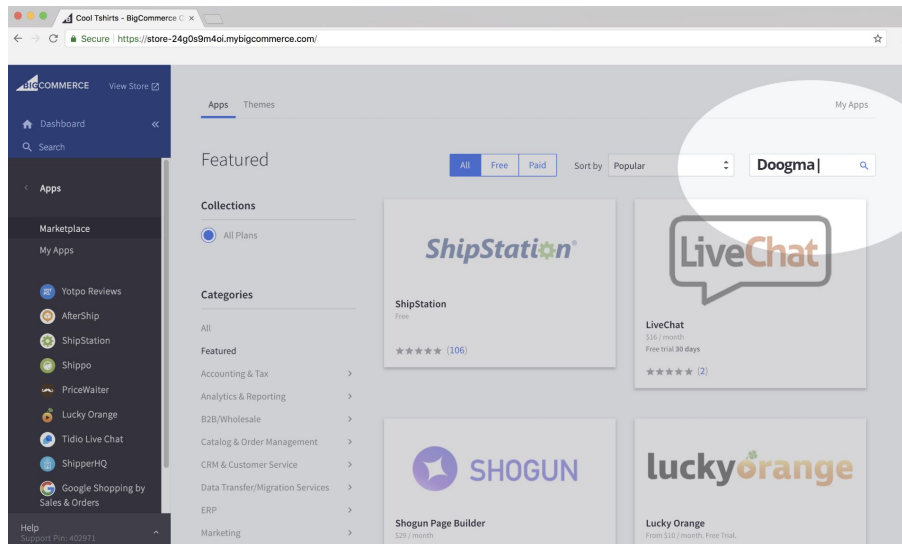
Cool Tshirts - BigCommerce C ×

Secure | https://store-24g0s9m4oi.mybigcommerce.com/

BIGCOMMERCE View Store

Dashboard

Search

Apps

Marketplace

My Apps

Yotpo Reviews

AfterShip

ShipStation

Shippo

PriceWaiter

Lucky Orange

Tidio Live Chat

ShipperHQ

Google Shopping by Sales & Orders

Help
Support Pin: 402971

Apps Themes

My Apps

Featured

All Free Paid

Sort by Popular

Doogma|

Collections

All Plans

Categories

All

Featured

Accounting & Tax

Analytics & Reporting

B2B/Wholesale

Catalog & Order Management

CRM & Customer Service

Data Transfer/Migration Services

ERP

Marketing

ShipStation

ShipStation
Free
(106)

LiveChat

LiveChat
$16 / month
Free trial 30 days
(2)

SHOGUN

Shogun Page Builder
$29 / month

lucky orange

Lucky Orange
From $10 / month. Free Trial.